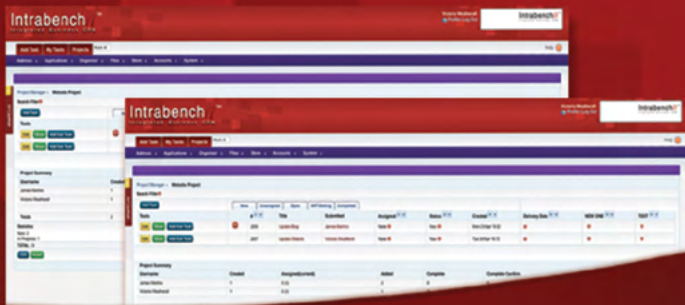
Intrabench
Integrated Business CRM

Add Task | My Tasks | Projects

Intrabench
Integrated Business CRM

Add Task | My Tasks | Projects

Address | Applications | Organiser | Files | Store | Accounts | System

Project Manager » Website Project

Search Filter

Tools

| Title | Submitted | Assigned | Status | Created | Delivery Date |
|---|---|---|---|---|---|
| Update Blog | James Barnes | Nate | Yes | | |
| Update Website | Victoria Weatherall | Nate | Yes | | |

Project Summary

| Username | Created | Assigned(current) | Added | Complete | Complete Confirm |
|---|---|---|---|---|---|
| James Barnes | 1 | 0 | 2 | 0 | |
| Victoria Weatherall | 1 | 0 | 0 | 0 | |

Tools

Statistics

TOTAL